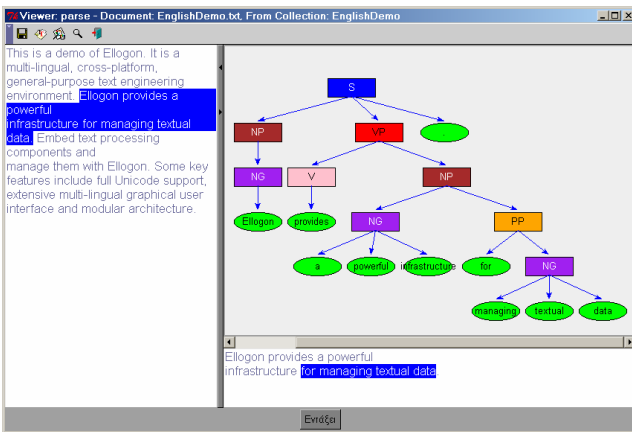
Viewer: parse - Document: EnglishDemo.txt, From Collection: EnglishDemo

This is a demo of Ellogon. It is a multi-lingual, cross-platform, general-purpose text engineering environment. Ellogon provides a powerful infrastructure for managing textual data. Embed text processing components and manage them with Ellogon. Some key features include full Unicode support, extensive multi-lingual graphical user interface and modular architecture.

S
NP
VP
NG
V
NP
Ellogon
provides
NG
PP
a
powerful
infrastructure
for
NG
managing
textual
data

Ellogon provides a powerful infrastructure for managing textual data

Εντάξει